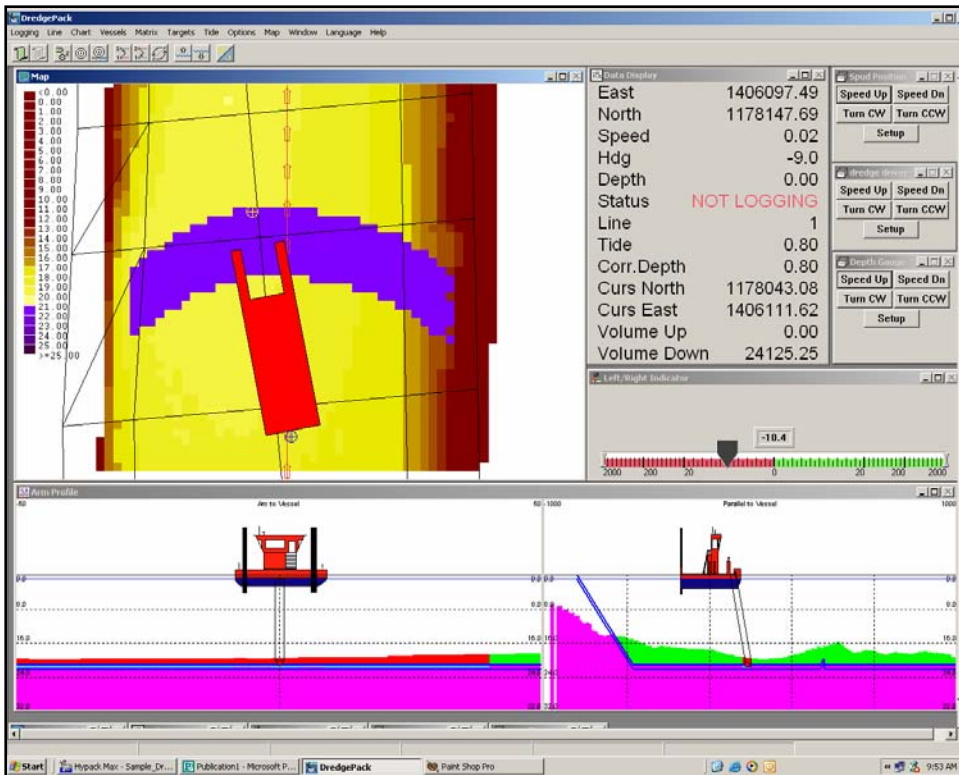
DredgePack

Logging Line Chart Vessels Matrix Targets Tide Options Map Window Language Help

Map

<0.00
0.00
1.00
2.00
3.00
4.00
5.00
6.00
7.00
8.00
9.00
10.00
11.00
12.00
13.00
14.00
15.00
16.00
17.00
18.00
19.00
20.00
21.00
22.00
23.00
24.00
25.00
>=25.00

Data Display

| | |
|---|---|
| East | 1406097.49 |
| North | 1178147.69 |
| Speed | 0.02 |
| Hdg | -9.0 |
| Depth | 0.00 |
| Status | NOT LOGGING |
| Line | 1 |
| Tide | 0.80 |
| Corr.Depth | 0.80 |
| Curs North | 1178043.08 |
| Curs East | 1406111.62 |
| Volume Up | 0.00 |
| Volume Down | 24125.25 |

Spud Position
Speed Up Speed Dn
Turn CW Turn CCW
Setup

dredge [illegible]
Speed Up Speed Dn
Turn CW Turn CCW
Setup

Depth Gauge
Speed Up Speed Dn
Turn CW Turn CCW
Setup

Left/Right Indicator

-10.4

2000 200 20 0 20 200 2000

Arm Profile

-50 Arc to Vessel 50 -1000 Parallel to Vessel 1000

0.0 8.0 16.0 24.0 32.0

Start Hypack Max - Sample_Dr... Publication1 - Microsoft P... DredgePack Paint Shop Pro 9:53 AM